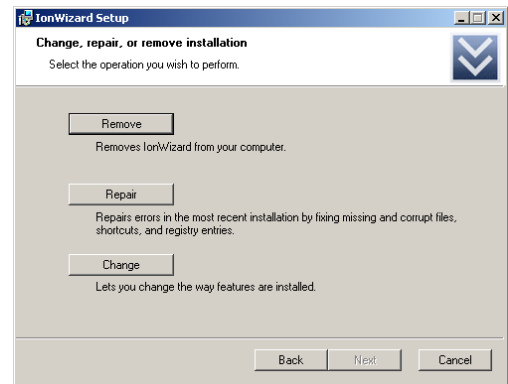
IonWizard Setup

Change, repair, or remove installation

Select the operation you wish to perform.

Remove

Removes IonWizard from your computer.

Repair

Repairs errors in the most recent installation by fixing missing and corrupt files, shortcuts, and registry entries.

Change

Lets you change the way features are installed.

Back Next Cancel